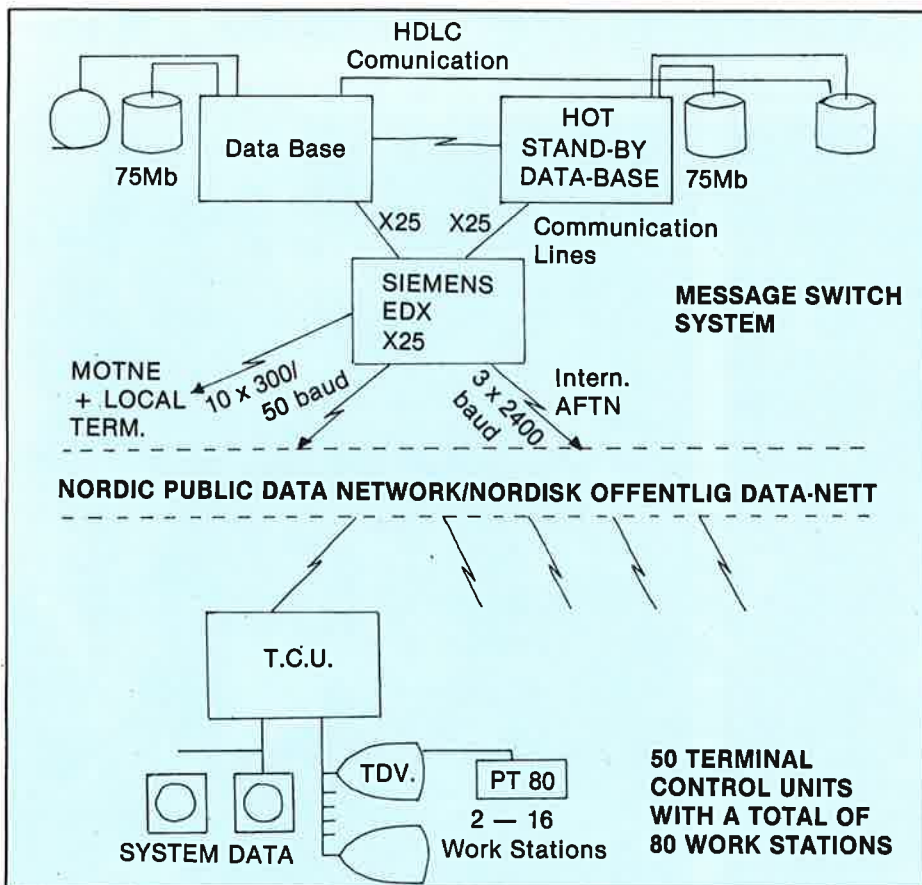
HDLC
Comunication

Data Base

75Mb

HOT
STAND-BY
DATA-BASE

75Mb

X25

X25

Communication
Lines

SIEMENS
EDX
X25

MESSAGE SWITCH
SYSTEM

MOTNE
+ LOCAL
TERM.

10 x 300/
50 baud

3 x 2400
baud

Intern.
AFTN

NORDIC PUBLIC DATA NETWORK/NORDISK OFFENTLIG DATA-NETT

T.C.U.

TDV.

PT 80

2 — 16
Work Stations

SYSTEM DATA

50 TERMINAL
CONTROL UNITS
WITH A TOTAL OF
80 WORK STATIONS